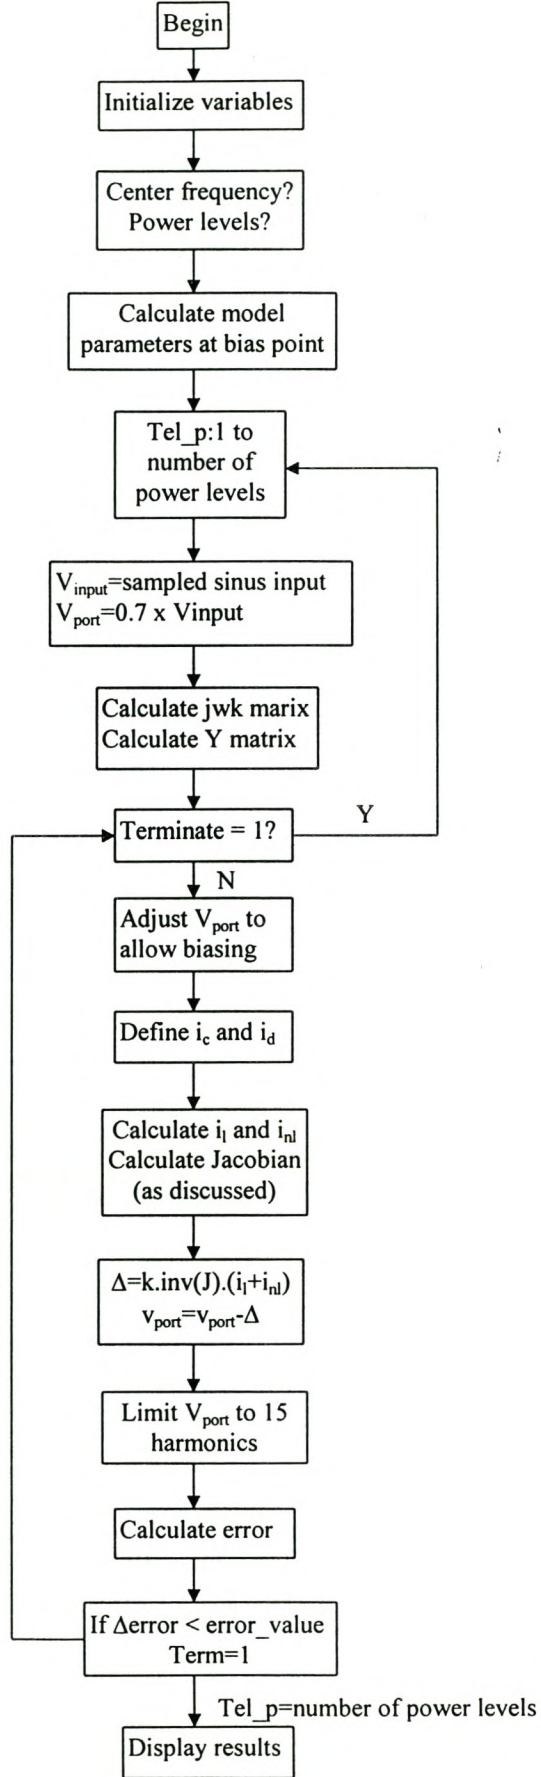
Begin

Initialize variables

Center frequency?
Power levels?

Calculate model parameters at bias point

Tel_p:1 to number of power levels

$V_{input}$=sampled sinus input
$V_{port}$=0.7 x Vinput

Calculate jwk marix
Calculate Y matrix

Terminate = 1?

Y

N

Adjust $V_{port}$ to allow biasing

Define $i_c$ and $i_d$

Calculate $i_l$ and $i_{nl}$
Calculate Jacobian
(as discussed)

$\Delta$=k.inv(J).($i_l$+$i_{nl}$)
$v_{port}$=$v_{port}$-$\Delta$

Limit $V_{port}$ to 15 harmonics

Calculate error

If $\Delta$error < error_value
Term=1

Tel_p=number of power levels

Display results